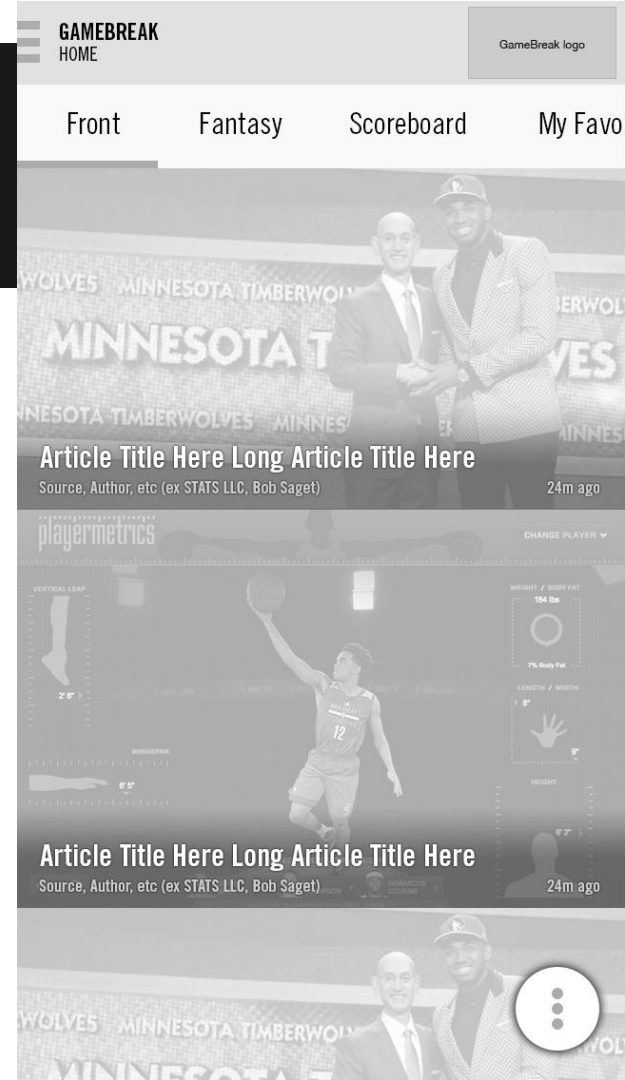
GAMEBREAK
HOME

GameBreak logo

Front Fantasy Scoreboard My Favo

WOLVES MINNESOTA TIMBERWOLVES
MINNESOTA T VES
NESOTA TIMBERWOLVES MINNES

Article Title Here Long Article Title Here
Source, Author, etc (ex STATS LLC, Bob Saget)
24m ago

playermetrics
CHANGE PLAYER
VERTICAL LEAP
2' 8"
WINGSPAN
6' 5"
WEIGHT / BODY FAT
184 lbs
7% Body Fat
LENGTH / WIDTH
8"
9"
HEIGHT
6' 2"
12

Article Title Here Long Article Title Here
Source, Author, etc (ex STATS LLC, Bob Saget)
24m ago

WOLVES MINNESOTA TIMBERWOLVES